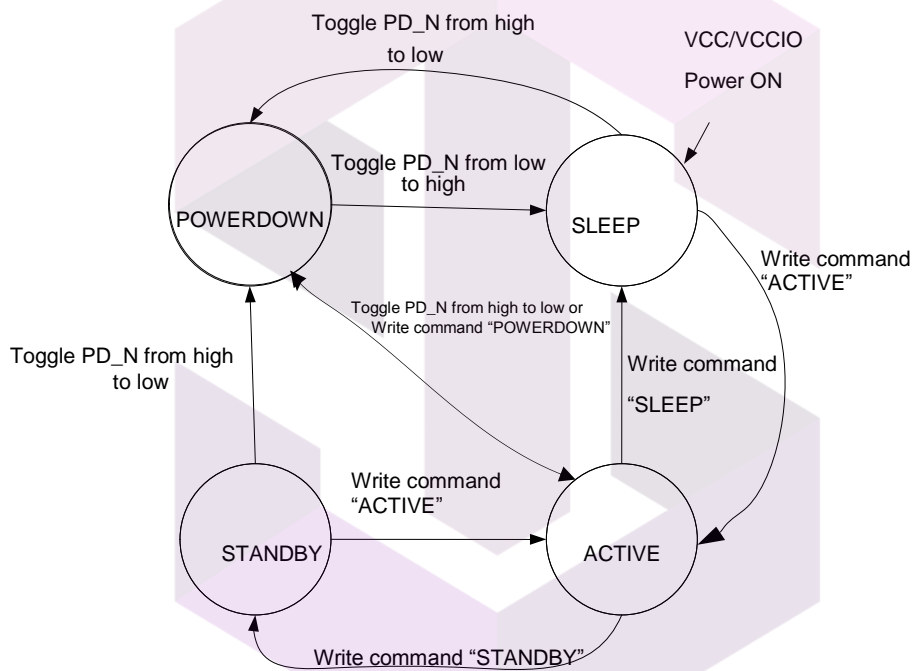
Toggle PD_N from high to low

VCC/VCCIO Power ON

Toggle PD_N from low to high

POWERDOWN

SLEEP

Write command "ACTIVE"

Toggle PD_N from high to low or Write command "POWERDOWN"

Toggle PD_N from high to low

Write command "SLEEP"

Write command "ACTIVE"

STANDBY

ACTIVE

Write command "STANDBY"